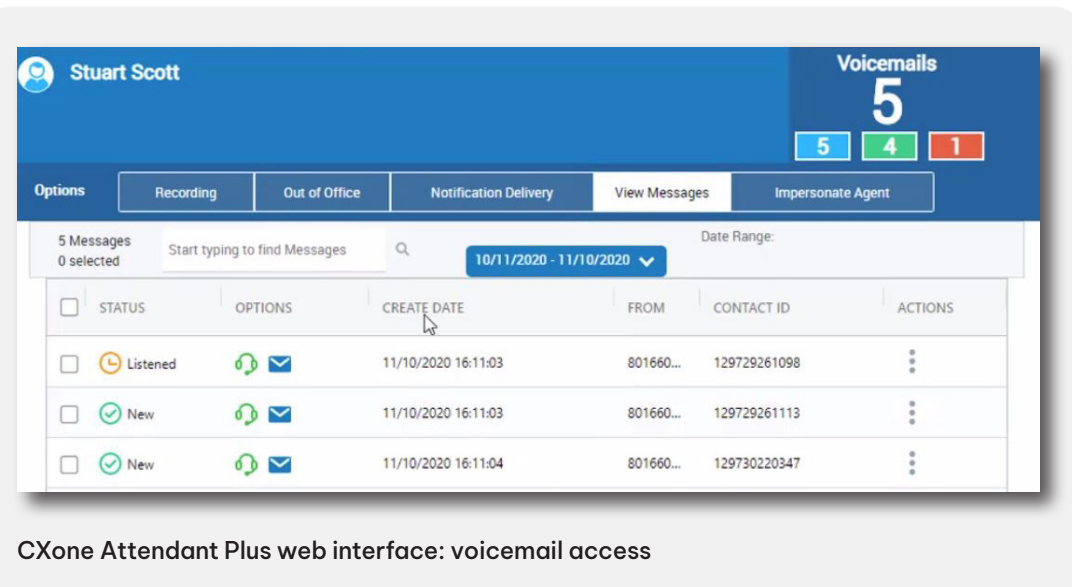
Stuart Scott

Voicemails
5
5 4 1

Options | Recording | Out of Office | Notification Delivery | View Messages | Impersonate Agent

5 Messages
0 selected

Start typing to find Messages

Date Range:
10/11/2020 - 11/10/2020

| | STATUS | OPTIONS | CREATE DATE | FROM | CONTACT ID | ACTIONS |
|---|---|---|---|---|---|---|
| | Listened | | 11/10/2020 16:11:03 | 801660... | 129729261098 | |
| | New | | 11/10/2020 16:11:03 | 801660... | 129729261113 | |
| | New | | 11/10/2020 16:11:04 | 801660... | 129730220347 | |

CXone Attendant Plus web interface: voicemail access